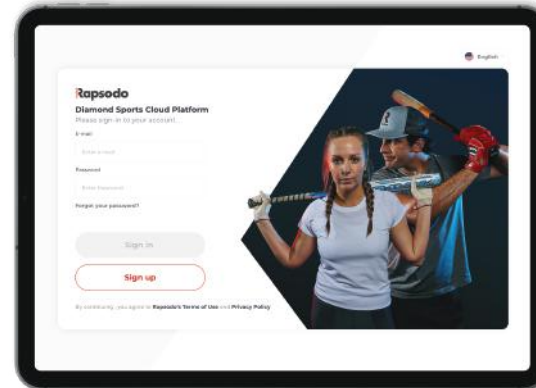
English

Rapsodo
Diamond Sports Cloud Platform
Please sign in to your account

E-mail
Enter e-mail

Password
Enter Password

Forgot your password?

Sign in

Sign up

By continuing, you agree to Rapsodo's Terms of Use and Privacy Policy